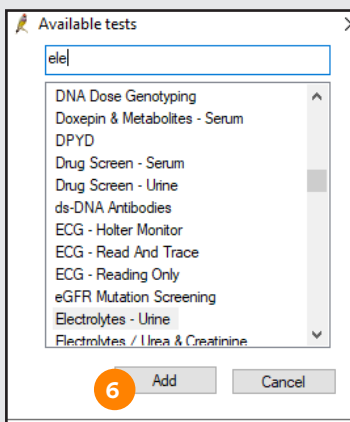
Available tests

ele

DNA Dose Genotyping
Doxepin & Metabolites - Serum
DPYD
Drug Screen - Serum
Drug Screen - Urine
ds-DNA Antibodies
ECG - Holter Monitor
ECG - Read And Trace
ECG - Reading Only
eGFR Mutation Screening
Electrolytes - Urine
Electrolytes / Urea & Creatinine

6
Add
Cancel